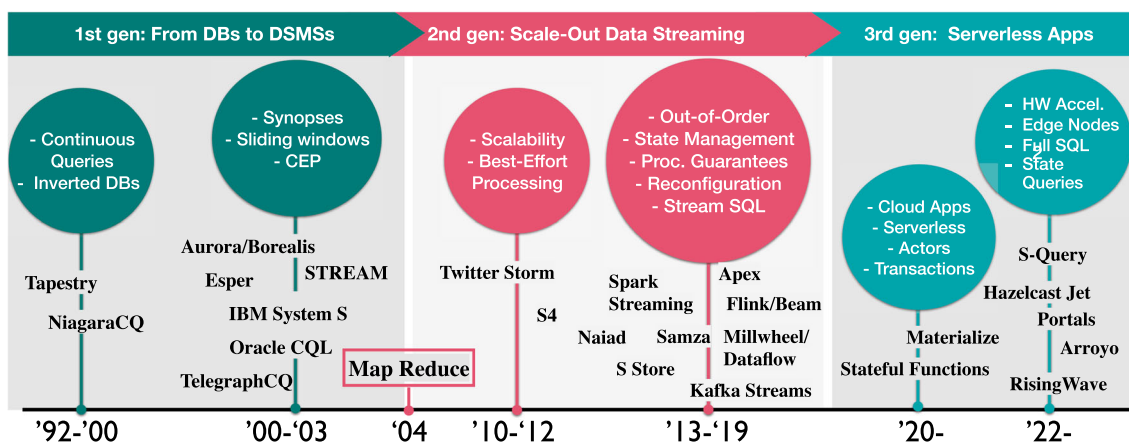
1st gen: From DBs to DSMSs

2nd gen: Scale-Out Data Streaming

3rd gen: Serverless Apps

- Continuous Queries
- Inverted DBs

- Synopses
- Sliding windows
- CEP

- Scalability
- Best-Effort Processing

- Out-of-Order
- State Management
- Proc. Guarantees
- Reconfiguration
- Stream SQL

- Cloud Apps
- Serverless
- Actors
- Transactions

- HW Accel.
- Edge Nodes
- Full SQL
- State Queries

Tapestry
NiagaraCQ

Aurora/Borealis
Esper
STREAM
IBM System S
Oracle CQL
TelegraphCQ

Map Reduce

Twitter Storm
S4

Spark Streaming
Apex
Flink/Beam
Naiad
Samza
Millwheel/ Dataflow
S Store
Kafka Streams

Materialize
Stateful Functions

S-Query
Hazelcast Jet
Portals
Arroyo
RisingWave

'92-'00
'00-'03
'04
'10-'12
'13-'19
'20-
'22-